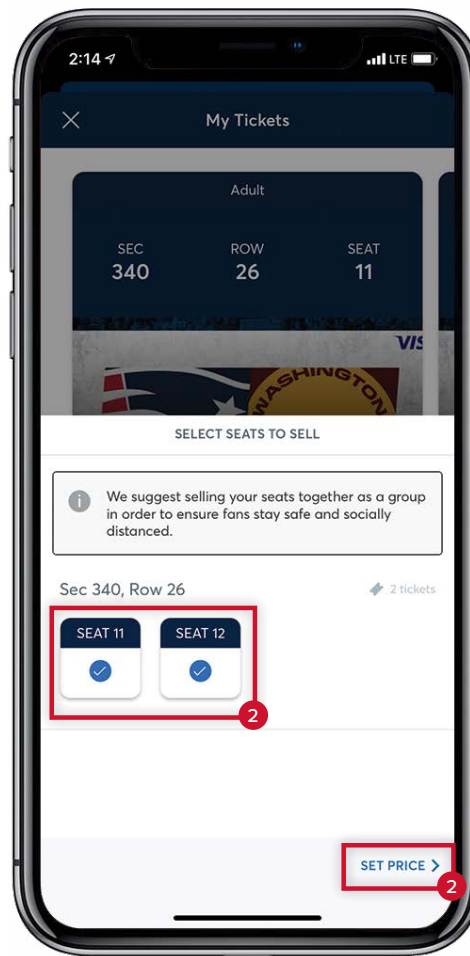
2:14 LTE

My Tickets

Adult

| SEC | ROW | SEAT |
|---|---|---|
| 340 | 26 | 11 |

VIS

WASHINGTON

SELECT SEATS TO SELL

We suggest selling your seats together as a group in order to ensure fans stay safe and socially distanced.

Sec 340, Row 26

2 tickets

SEAT 11

SEAT 12

2

SET PRICE >

2